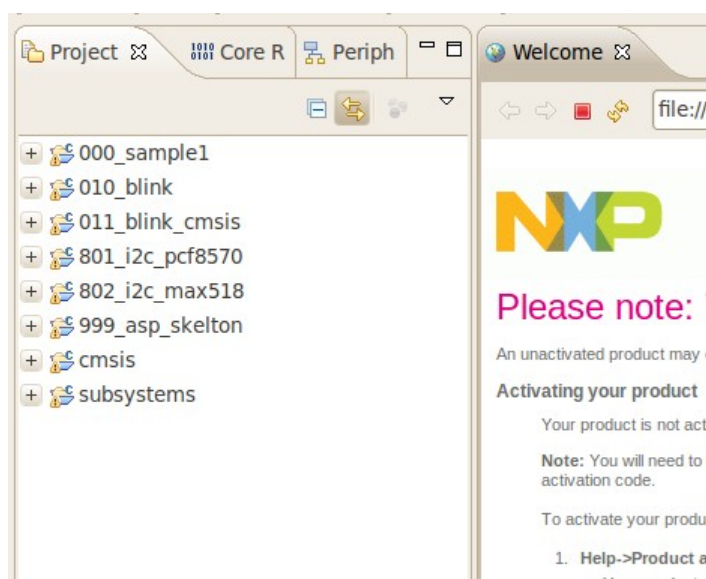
Project ☒ Core R Periph

Welcome ☒

file://

000_sample1
010_blink
011_blink_cmsis
801_i2c_pcf8570
802_i2c_max518
999_asp_skelton
cmsis
subsystems

NXP

Please note:

An unactivated product may

Activating your product

Your product is not act

Note: You will need to activation code.

To activate your produ

1. Help->Product a